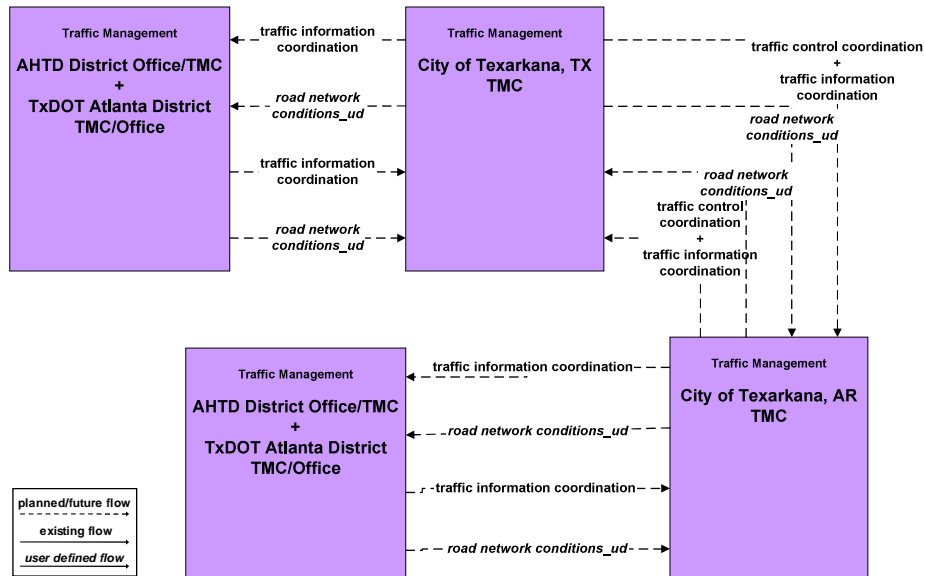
Traffic Management

AHTD District Office/TMC
+
TxDOT Atlanta District TMC/Office

traffic information coordination

road network conditions_ud

traffic information coordination

road network conditions_ud

Traffic Management

City of Texarkana, TX TMC

traffic control coordination
+
traffic information coordination

road network conditions_ud

road network conditions_ud

traffic control coordination
+
traffic information coordination

Traffic Management

AHTD District Office/TMC
+
TxDOT Atlanta District TMC/Office

traffic information coordination

road network conditions_ud

traffic information coordination

road network conditions_ud

Traffic Management

City of Texarkana, AR TMC

planned/future flow

existing flow

user defined flow